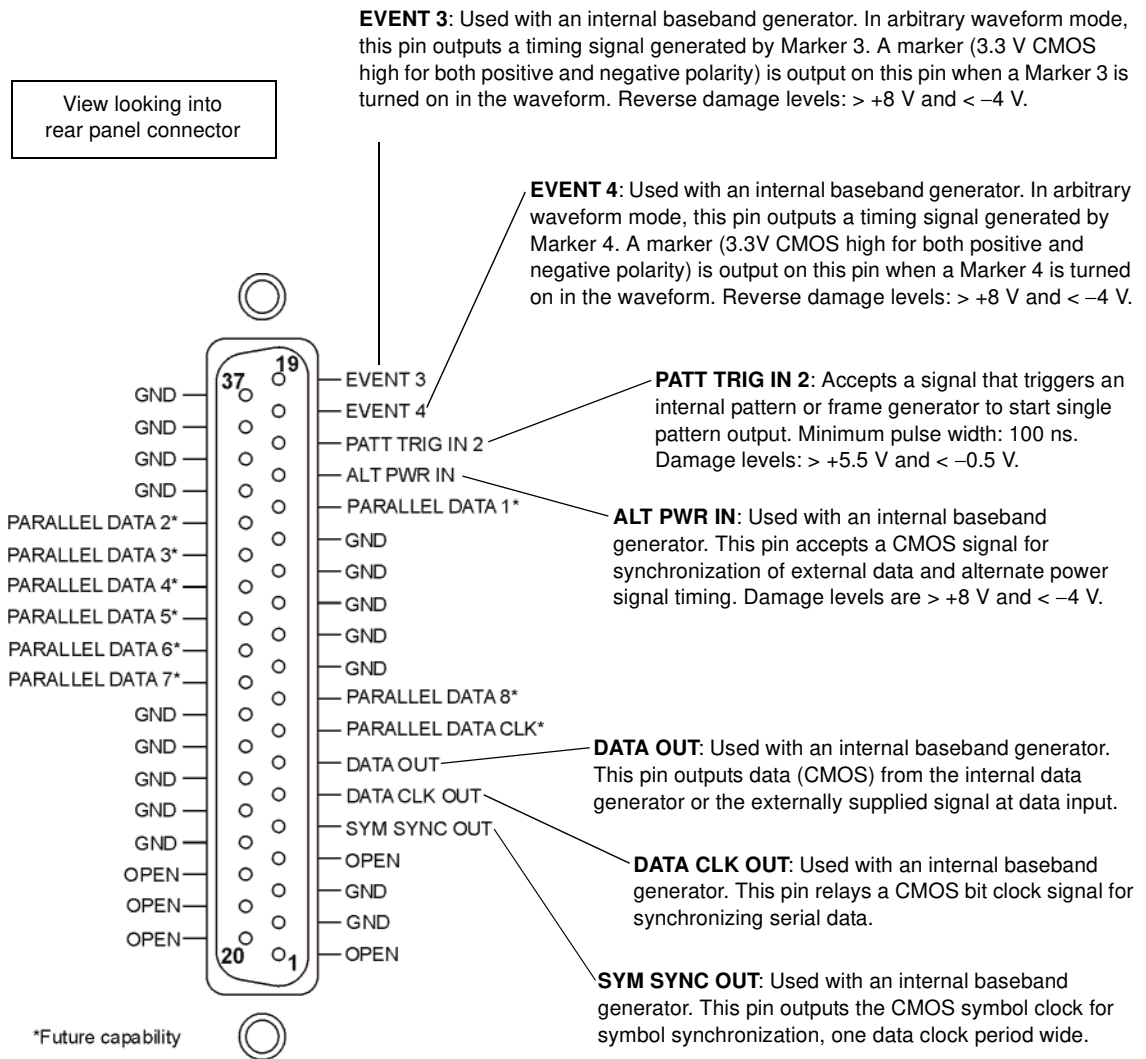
EVENT 3: Used with an internal baseband generator. In arbitrary waveform mode, this pin outputs a timing signal generated by Marker 3. A marker (3.3 V CMOS high for both positive and negative polarity) is output on this pin when a Marker 3 is turned on in the waveform. Reverse damage levels: > +8 V and < –4 V.

View looking into rear panel connector

EVENT 4: Used with an internal baseband generator. In arbitrary waveform mode, this pin outputs a timing signal generated by Marker 4. A marker (3.3V CMOS high for both positive and negative polarity) is output on this pin when a Marker 4 is turned on in the waveform. Reverse damage levels: > +8 V and < –4 V.

19
37
EVENT 3
EVENT 4
PATT TRIG IN 2
ALT PWR IN
PARALLEL DATA 1*
GND
GND
GND
GND
GND
PARALLEL DATA 8*
PARALLEL DATA CLK*
DATA OUT
DATA CLK OUT
SYM SYNC OUT
OPEN
GND
GND
OPEN

GND
GND
GND
GND
PARALLEL DATA 2*
PARALLEL DATA 3*
PARALLEL DATA 4*
PARALLEL DATA 5*
PARALLEL DATA 6*
PARALLEL DATA 7*
GND
GND
GND
GND
GND
OPEN
OPEN
OPEN
20
1

PATT TRIG IN 2: Accepts a signal that triggers an internal pattern or frame generator to start single pattern output. Minimum pulse width: 100 ns. Damage levels: > +5.5 V and < –0.5 V.

ALT PWR IN: Used with an internal baseband generator. This pin accepts a CMOS signal for synchronization of external data and alternate power signal timing. Damage levels are > +8 V and < –4 V.

DATA OUT: Used with an internal baseband generator. This pin outputs data (CMOS) from the internal data generator or the externally supplied signal at data input.

DATA CLK OUT: Used with an internal baseband generator. This pin relays a CMOS bit clock signal for synchronizing serial data.

SYM SYNC OUT: Used with an internal baseband generator. This pin outputs the CMOS symbol clock for symbol synchronization, one data clock period wide.

*Future capability